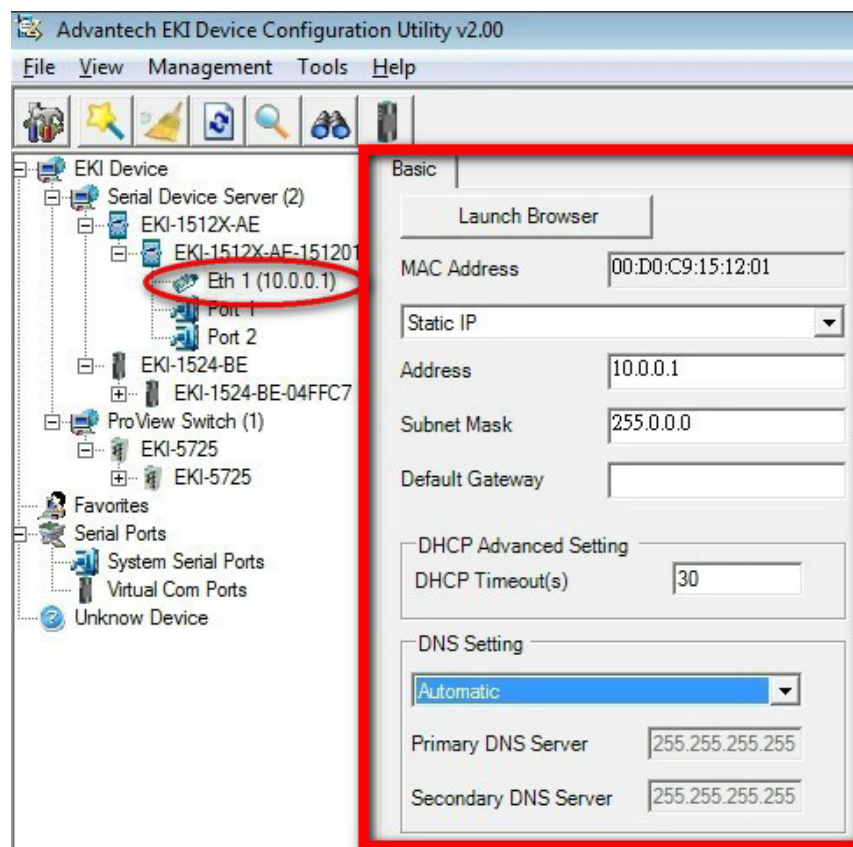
Advantech EKI Device Configuration Utility v2.00

File View Management Tools Help

EKI Device
Serial Device Server (2)
EKI-1512X-AE
EKI-1512X-AE-151201
Eth 1 (10.0.0.1)
Port 1
Port 2
EKI-1524-BE
EKI-1524-BE-04FFC7
ProView Switch (1)
EKI-5725
EKI-5725
Favorites
Serial Ports
System Serial Ports
Virtual Com Ports
Unknow Device

Basic

Launch Browser

MAC Address 00:D0:C9:15:12:01

Static IP

Address 10.0.0.1

Subnet Mask 255.0.0.0

Default Gateway

DHCP Advanced Setting

DHCP Timeout(s) 30

DNS Setting

Automatic

Primary DNS Server 255.255.255.255

Secondary DNS Server 255.255.255.255